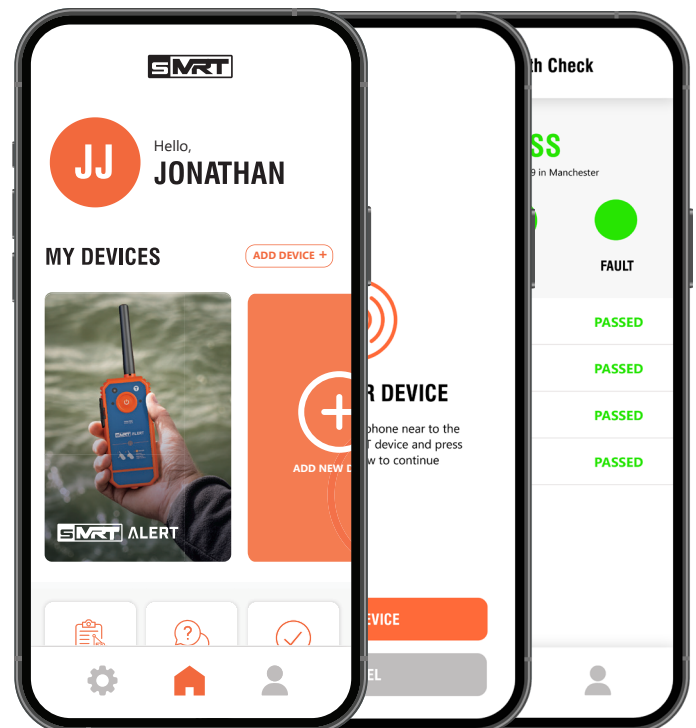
SMRT

JJ

Hello,
JONATHAN

MY DEVICES

ADD DEVICE +

SMRT ALERT

ADD NEW D

R DEVICE

phone near to the
T device and press
w to continue

EVICE

EL

th Check

SS
9 in Manchester

FAULT

PASSED

PASSED

PASSED

PASSED